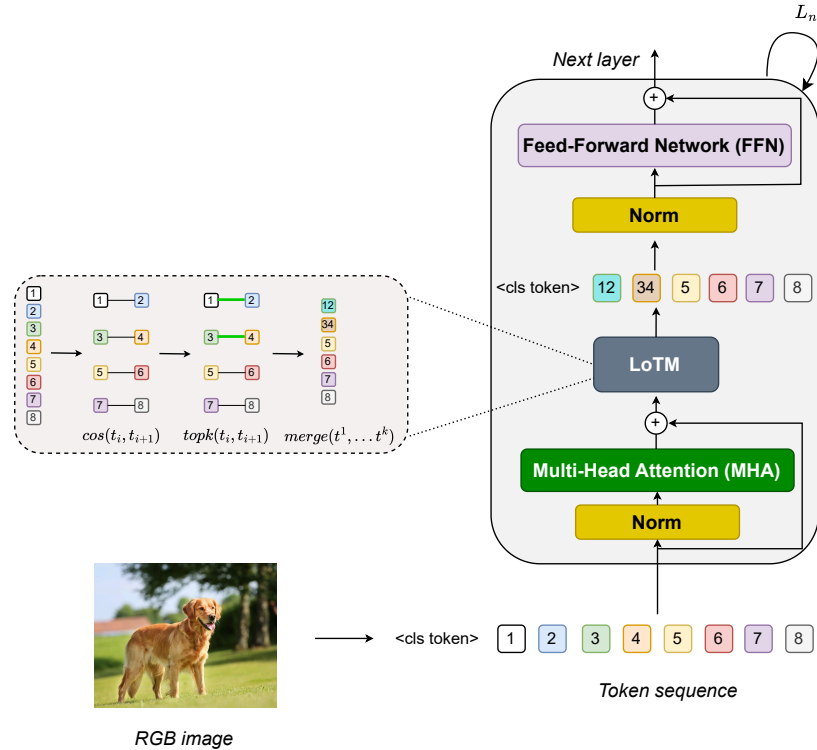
$L_n$

Next layer

+

Feed-Forward Network (FFN)

Norm

<cls token> 12 34 5 6 7 8

LoTM

+

Multi-Head Attention (MHA)

Norm

1 2 3 4 5 6 7 8

1 2 3 4 5 6 7 8

1 2 3 4 5 6 7 8

12 34 5 6 7 8

$cos(t_i, t_{i+1})$ $topk(t_i, t_{i+1})$ $merge(t^1, \ldots t^k)$

<cls token> 1 2 3 4 5 6 7 8

Token sequence

RGB image